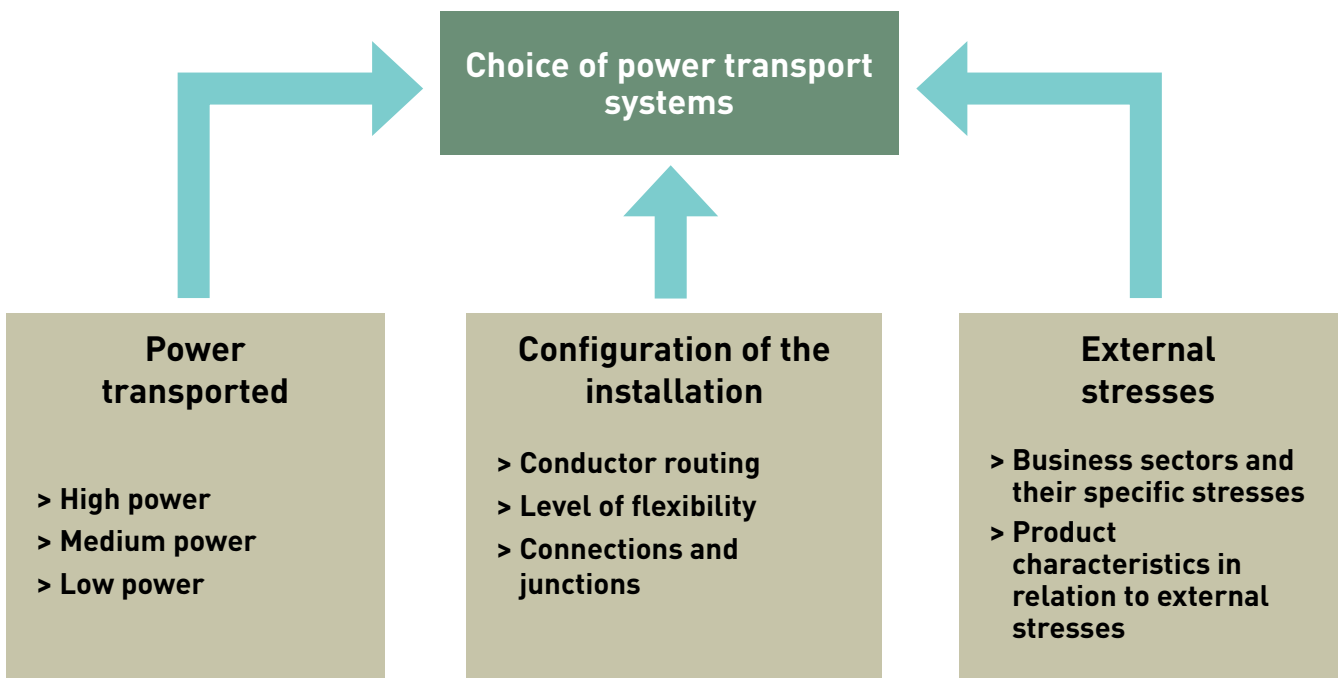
Choice of power transport systems

Power transported

> High power
> Medium power
> Low power

Configuration of the installation

> Conductor routing
> Level of flexibility
> Connections and junctions

External stresses

> Business sectors and their specific stresses
> Product characteristics in relation to external stresses